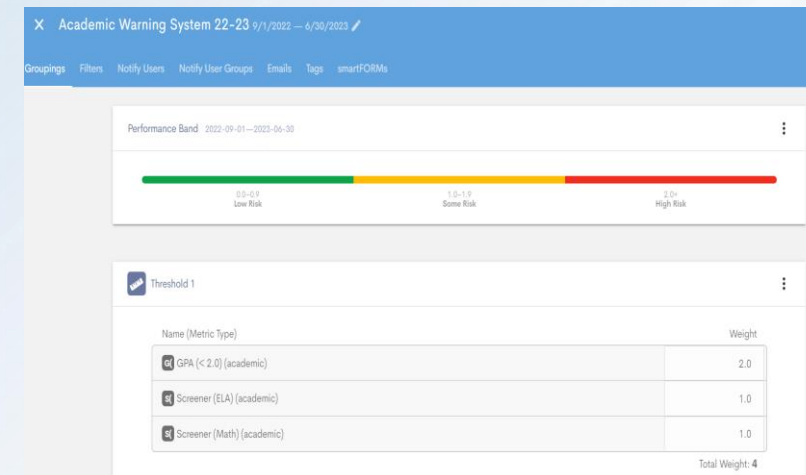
X Academic Warning System 22-23 9/1/2022 — 6/30/2023

Groupings Filters Notify Users Notify User Groups Emails Tags smartFORMs

Performance Band 2022-09-01—2023-06-30

0.0–0.9
Low Risk

1.0–1.9
Some Risk

2.0+
High Risk

Threshold 1

| Name (Metric Type) | Weight |
|---|---|
| GPA (< 2.0) (academic) | 2.0 |
| Screener (ELA) (academic) | 1.0 |
| Screener (Math) (academic) | 1.0 |

Total Weight: 4